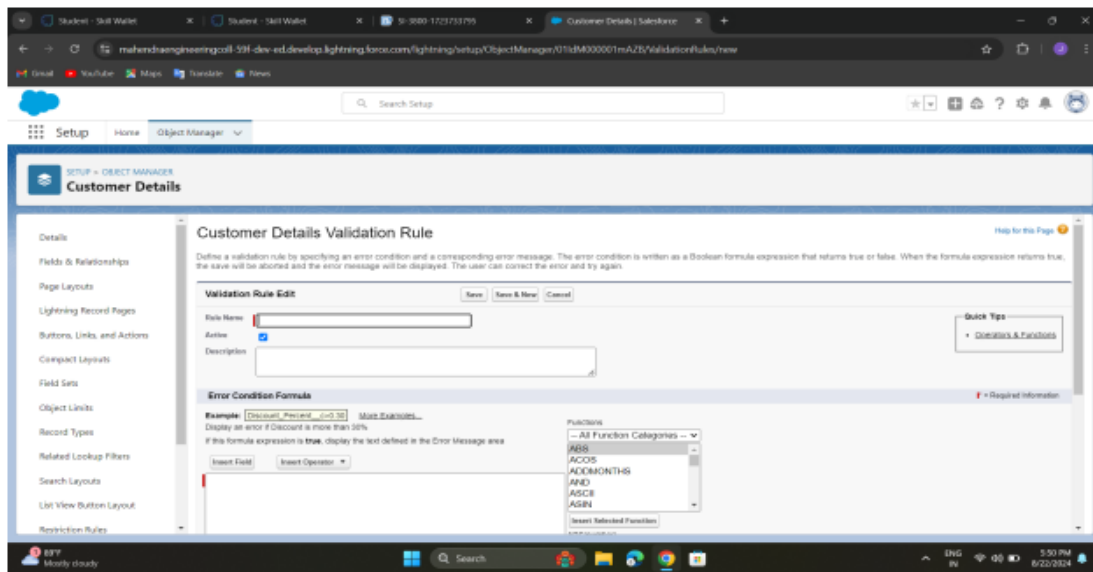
Student - Skill Wallet
Student - Skill Wallet
SI-3880-1723733795
Customer Details | Salesforce
mahendraengineeringcoll-59f-dev-ed.develop.lightning.force.com/lightning/setup/ObjectManager/01IdM000001mAZB/ValidationRules/new
Gmail YouTube Maps Translate News

Search Setup

Setup Home Object Manager

SETUP > OBJECT MANAGER
Customer Details

Details
Fields & Relationships
Page Layouts
Lightning Record Pages
Buttons, Links, and Actions
Compact Layouts
Field Sets
Object Limits
Record Types
Related Lookup Filters
Search Layouts
List View Button Layout
Restriction Rules

Customer Details Validation Rule

Help for this Page

Define a validation rule by specifying an error condition and a corresponding error message. The error condition is written as a Boolean formula expression that returns true or false. When the formula expression returns true, the save will be aborted and the error message will be displayed. The user can correct the error and try again.

Validation Rule Edit
Save Save & New Cancel

Rule Name
Active
Description

Quick Tips
• Operators & Functions

Error Condition Formula
= Required Information

Example: Discount_Percent__c>0.30 More Examples...
Display an error if Discount is more than 30%
If this formula expression is true, display the text defined in the Error Message area

Insert Field Insert Operator

Functions
-- All Function Categories --
ABS
ACOS
ADDMONTHS
AND
ASCII
ASIN
Insert Selected Function

89°F
Mostly cloudy
Search
ENG IN
5:50 PM
8/22/2024